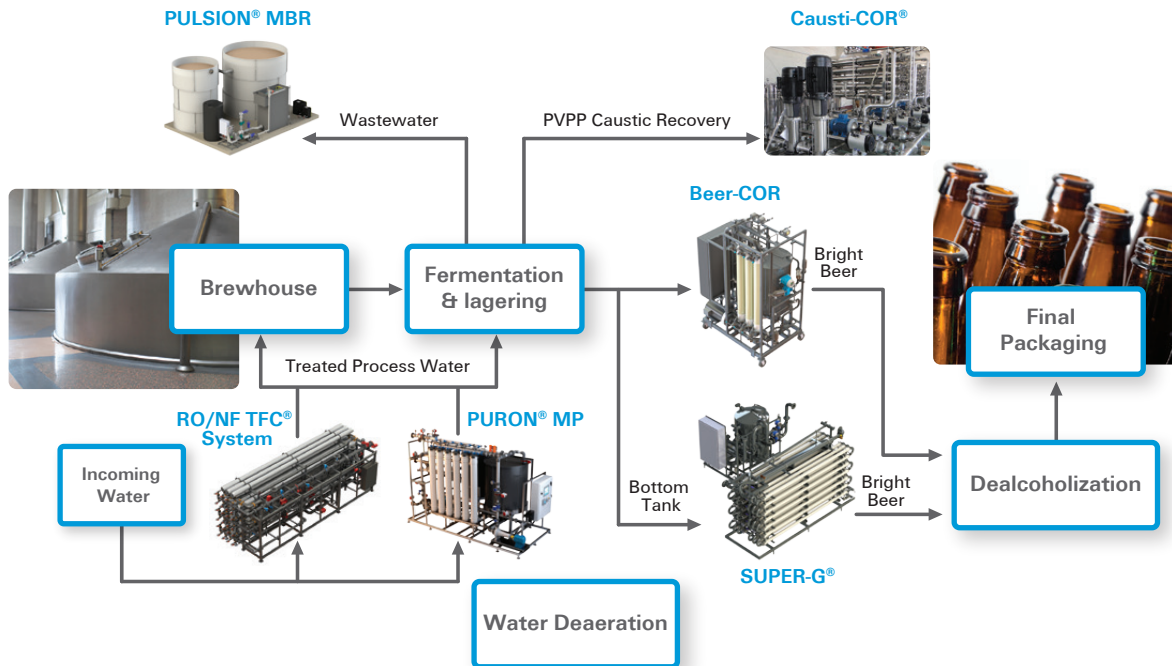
PULSION® MBR

Causti-COR®

Wastewater

PVPP Caustic Recovery

Beer-COR

Brewhouse

Fermentation & lagering

Bright Beer

Final Packaging

Treated Process Water

RO/NF TFC® System

PURON® MP

Incoming Water

Bottom Tank

Bright Beer

Dealcoholization

SUPER-G®

Water Deaeration